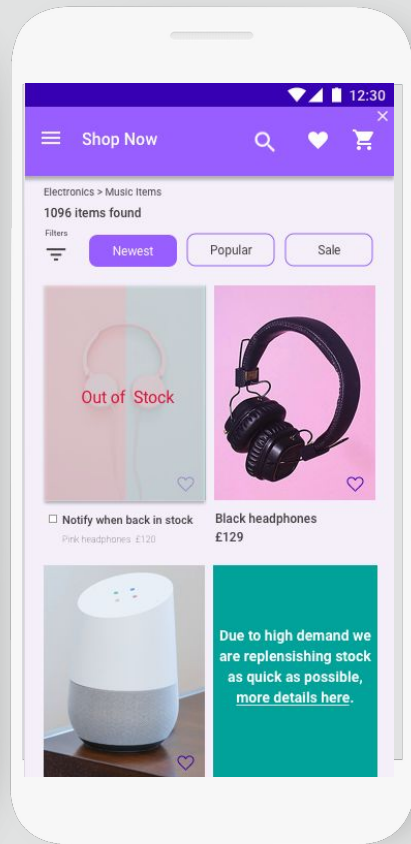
12:30

Shop Now

Electronics > Music Items

1096 items found

Filters

Newest

Popular

Sale

Out of Stock

Notify when back in stock

Pink headphones £120

Black headphones

£129

Due to high demand we are replenishing stock as quick as possible, more details here.